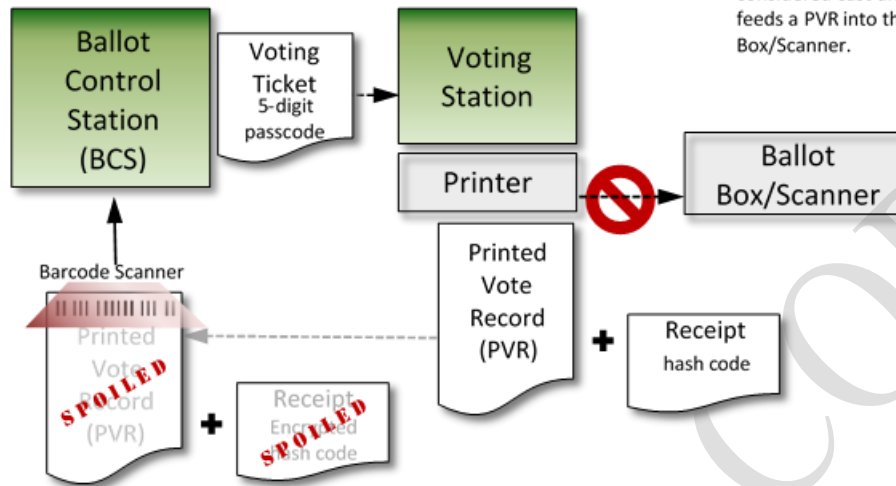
feeds a PVR into th
Box/Scanner.

Ballot Control Station (BCS)

Voting Ticket
5-digit passcode

Voting Station

Printer

Ballot Box/Scanner

Barcode Scanner

Printed Vote Record (PVR)
SPOILED

+

Receipt
Encrypted hash code
SPOILED

Printed Vote Record (PVR)

+

Receipt
hash code